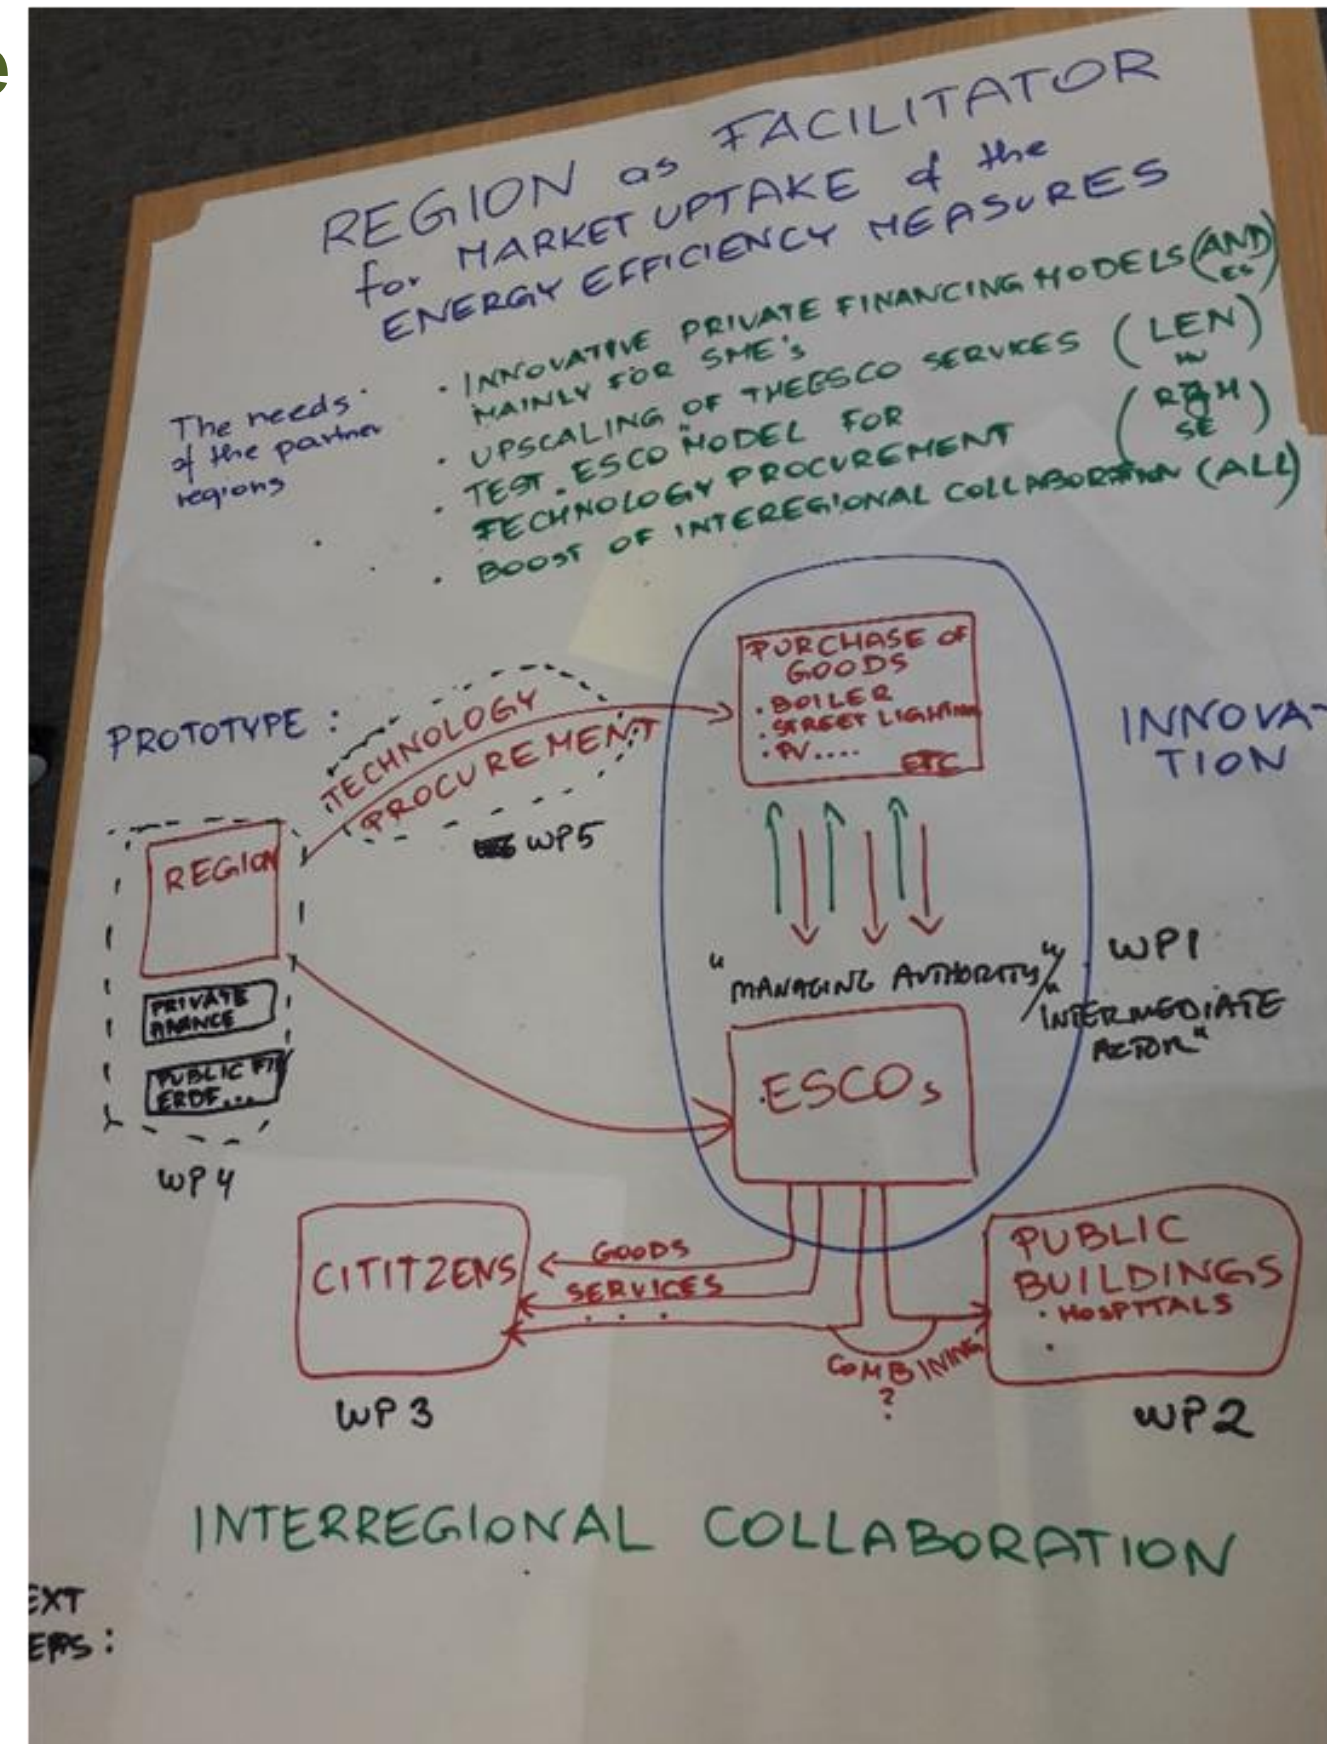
REGION as FACILITATOR for MARKET UPTAKE of the ENERGY EFFICIENCY MEASURES

The needs of the partner regions

- INNOVATIVE PRIVATE FINANCING MODELS MAINLY FOR SME's (AND) (EE)
- UPSCALING OF THE ESCO SERVICES (LEN) (IN)
- TEST ESCO MODEL FOR TECHNOLOGY PROCUREMENT (RBM) (SE)
- BOOST OF INTEREGIONAL COLLABORATION (ALL)

PROTOTYPE :

TECHNOLOGY PROCUREMENT

WP5

PURCHASE OF GOODS
- BOILER
- STREET LIGHTING
- PV....
ETC

INNOVATION

REGION

PRIVATE FINANCE

PUBLIC FI ERDF...

WP4

"MANAGING AUTHORITY"/"INTERMEDIATE ACTOR"

WP1

ESCOs

CITITZENS

GOODS

SERVICES

PUBLIC BUILDINGS
- HOSPITALS

COMBINING ?

WP3

WP2

INTERREGIONAL COLLABORATION

EXT EPS :